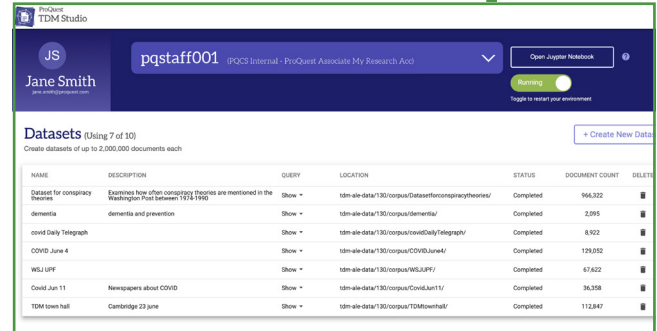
ProQuest
TDM Studio

JS
Jane Smith
jane.smith@proquest.com

pqstaff001 (PQCS Internal - ProQuest Associate My Research Acc)

Open Juypter Notebook

Running

Toggle to restart your environment

Datasets (Using 7 of 10)
Create datasets of up to 2,000,000 documents each

+ Create New Datas

| NAME | DESCRIPTION | QUERY | LOCATION | STATUS | DOCUMENT COUNT | DELETE |
|---|---|---|---|---|---|---|
| Dataset for conspiracy theories | Examines how often conspiracy theories are mentioned in the Washington Post between 1974-1990 | Show | tdm-ale-data/130/corpus/Datasetforconspiracytheories/ | Completed | 966,322 | |
| dementia | dementia and prevention | Show | tdm-ale-data/130/corpus/dementia/ | Completed | 2,095 | |
| covid Daily Telegraph | | Show | tdm-ale-data/130/corpus/covidDailyTelegraph/ | Completed | 8,922 | |
| COVID June 4 | | Show | tdm-ale-data/130/corpus/COVIDJune4/ | Completed | 129,052 | |
| WSJ UPF | | Show | tdm-ale-data/130/corpus/WSJUPF/ | Completed | 67,622 | |
| Covid Jun 11 | Newspapers about COVID | Show | tdm-ale-data/130/corpus/CovidJun11/ | Completed | 36,358 | |
| TDM town hall | Cambridge 23 june | Show | tdm-ale-data/130/corpus/TDMtownhall/ | Completed | 112,847 | |